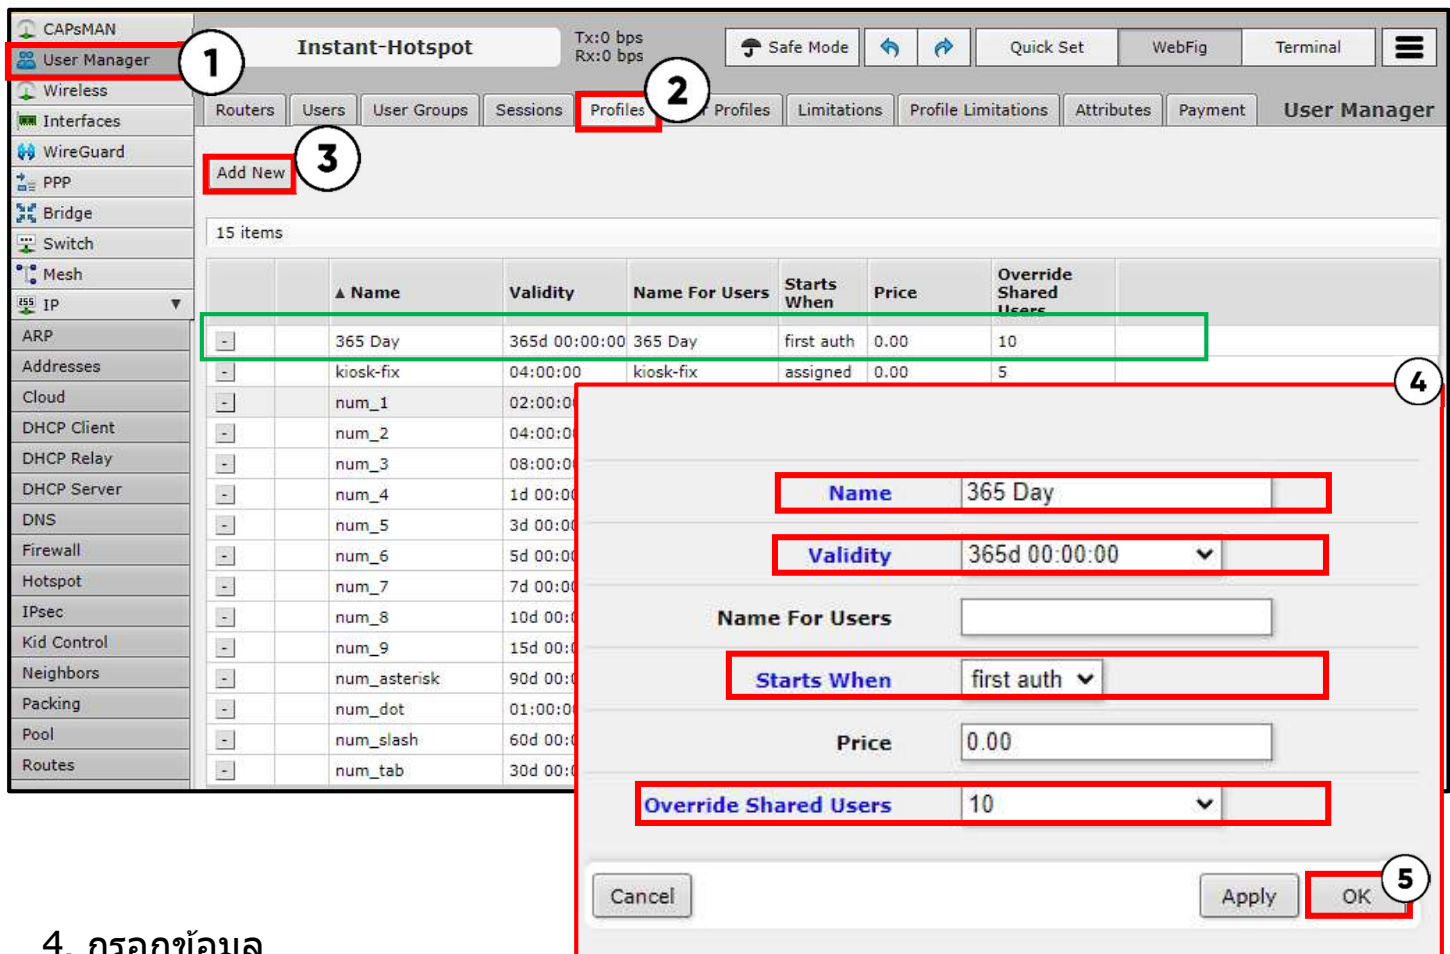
CAPsMAN
User Manager
Wireless
Interfaces
WireGuard
PPP
Bridge
Switch
Mesh
IP
ARP
Addresses
Cloud
DHCP Client
DHCP Relay
DHCP Server
DNS
Firewall
Hotspot
IPsec
Kid Control
Neighbors
Packing
Pool
Routes

1

Instant-Hotspot
Tx:0 bps
Rx:0 bps
Safe Mode
Quick Set
WebFig
Terminal

Routers Users User Groups Sessions Profiles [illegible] Profiles Limitations Profile Limitations Attributes Payment
User Manager

2

Add New
3

15 items

| | | ▲ Name | Validity | Name For Users | Starts When | Price | Override Shared Users |
|---|---|---|---|---|---|---|---|
| - | | 365 Day | 365d 00:00:00 | 365 Day | first auth | 0.00 | 10 |
| - | | kiosk-fix | 04:00:00 | kiosk-fix | assigned | 0.00 | 5 |
| - | | num_1 | 02:00:0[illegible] | | | | |
| - | | num_2 | 04:00:0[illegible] | | | | |
| - | | num_3 | 08:00:0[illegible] | | | | |
| - | | num_4 | 1d 00:0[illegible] | | | | |
| - | | num_5 | 3d 00:0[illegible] | | | | |
| - | | num_6 | 5d 00:0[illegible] | | | | |
| - | | num_7 | 7d 00:0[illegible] | | | | |
| - | | num_8 | 10d 00:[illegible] | | | | |
| - | | num_9 | 15d 00:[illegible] | | | | |
| - | | num_asterisk | 90d 00:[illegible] | | | | |
| - | | num_dot | 01:00:0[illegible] | | | | |
| - | | num_slash | 60d 00:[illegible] | | | | |
| - | | num_tab | 30d 00:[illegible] | | | | |

4

Name 365 Day
Validity 365d 00:00:00
Name For Users
Starts When first auth
Price 0.00
Override Shared Users 10

Cancel
Apply
OK
5

4. กรอกข้อมูล